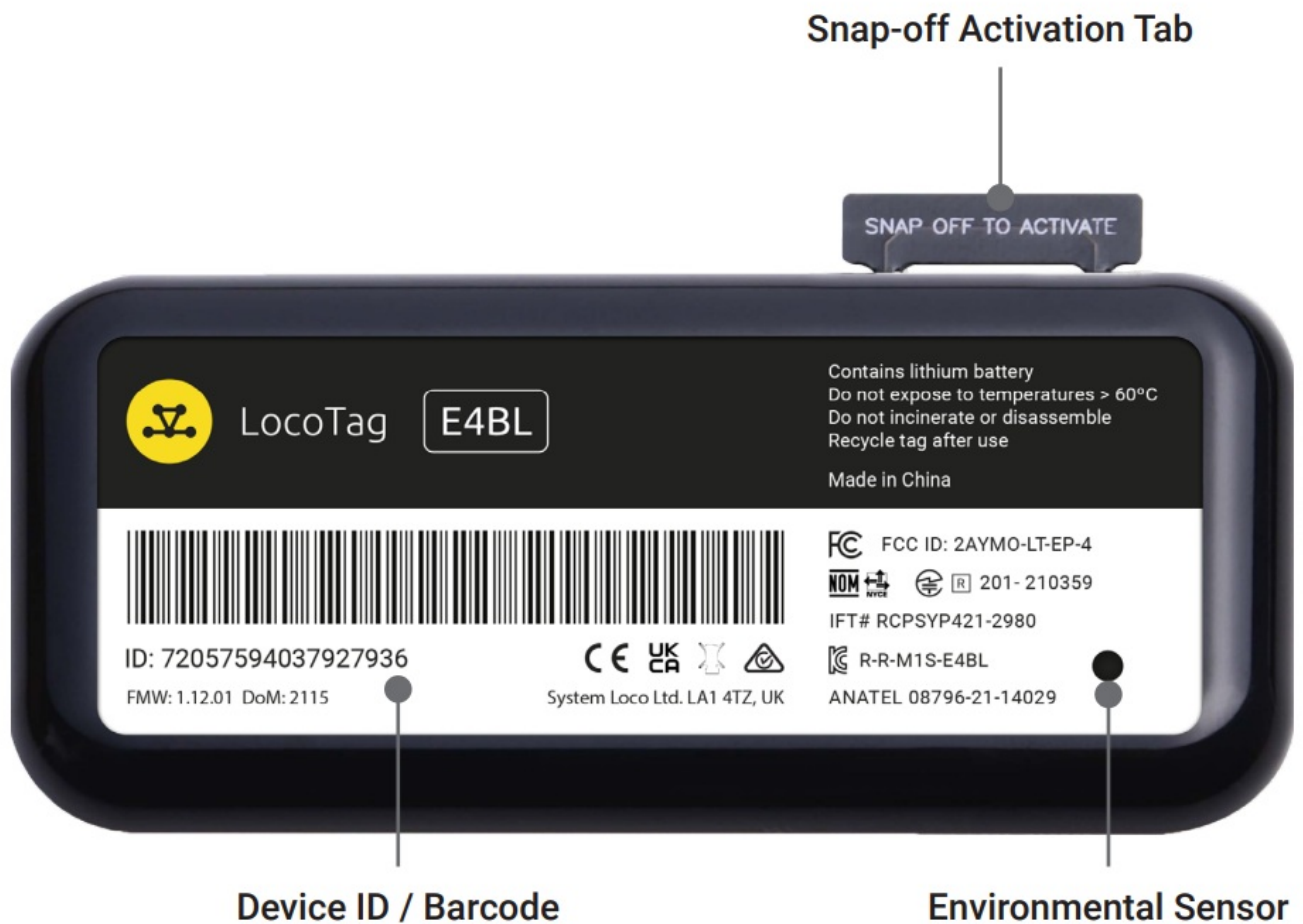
Snap-off Activation Tab

SNAP OFF TO ACTIVATE

LocoTag E4BL

Contains lithium battery
Do not expose to temperatures > 60°C
Do not incinerate or disassemble
Recycle tag after use

Made in China

FC FCC ID: 2AYMO-LT-EP-4

NOM NYCE R 201- 210359

IFT# RCPSYP421-2980

ID: 72057594037927936

CE UK CA

R-R-M1S-E4BL

FMW: 1.12.01 DoM: 2115

System Loco Ltd. LA1 4TZ, UK

ANATEL 08796-21-14029

Device ID / Barcode

Environmental Sensor